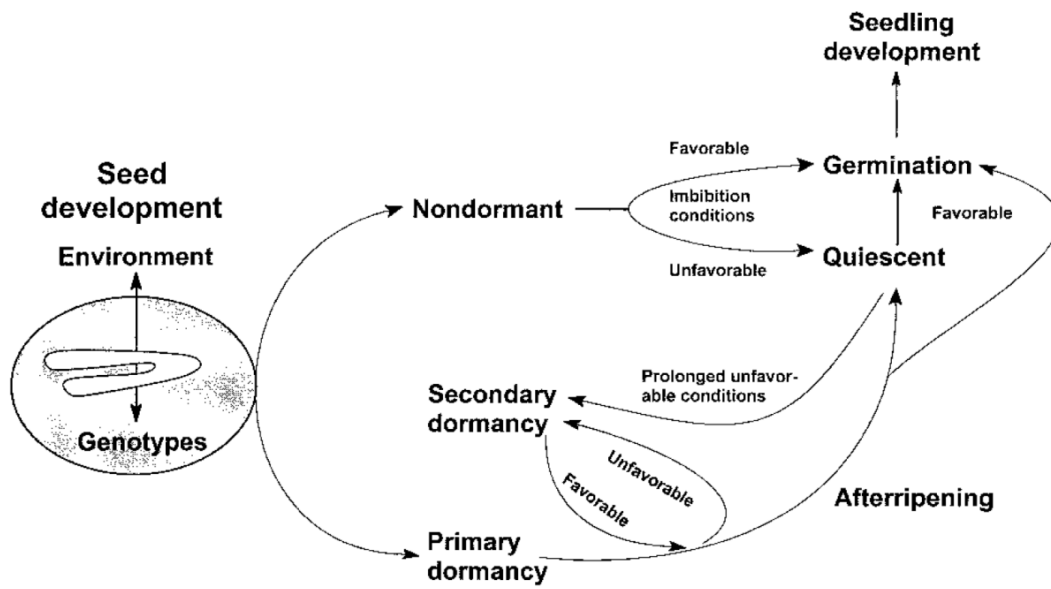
Seedling development

Seed development

Environment

Genotypes

Nondormant

Favorable

Imbibition conditions

Unfavorable

Germination

Favorable

Quiescent

Prolonged unfavorable conditions

Secondary dormancy

Unfavorable

Favorable

Afterripening

Primary dormancy